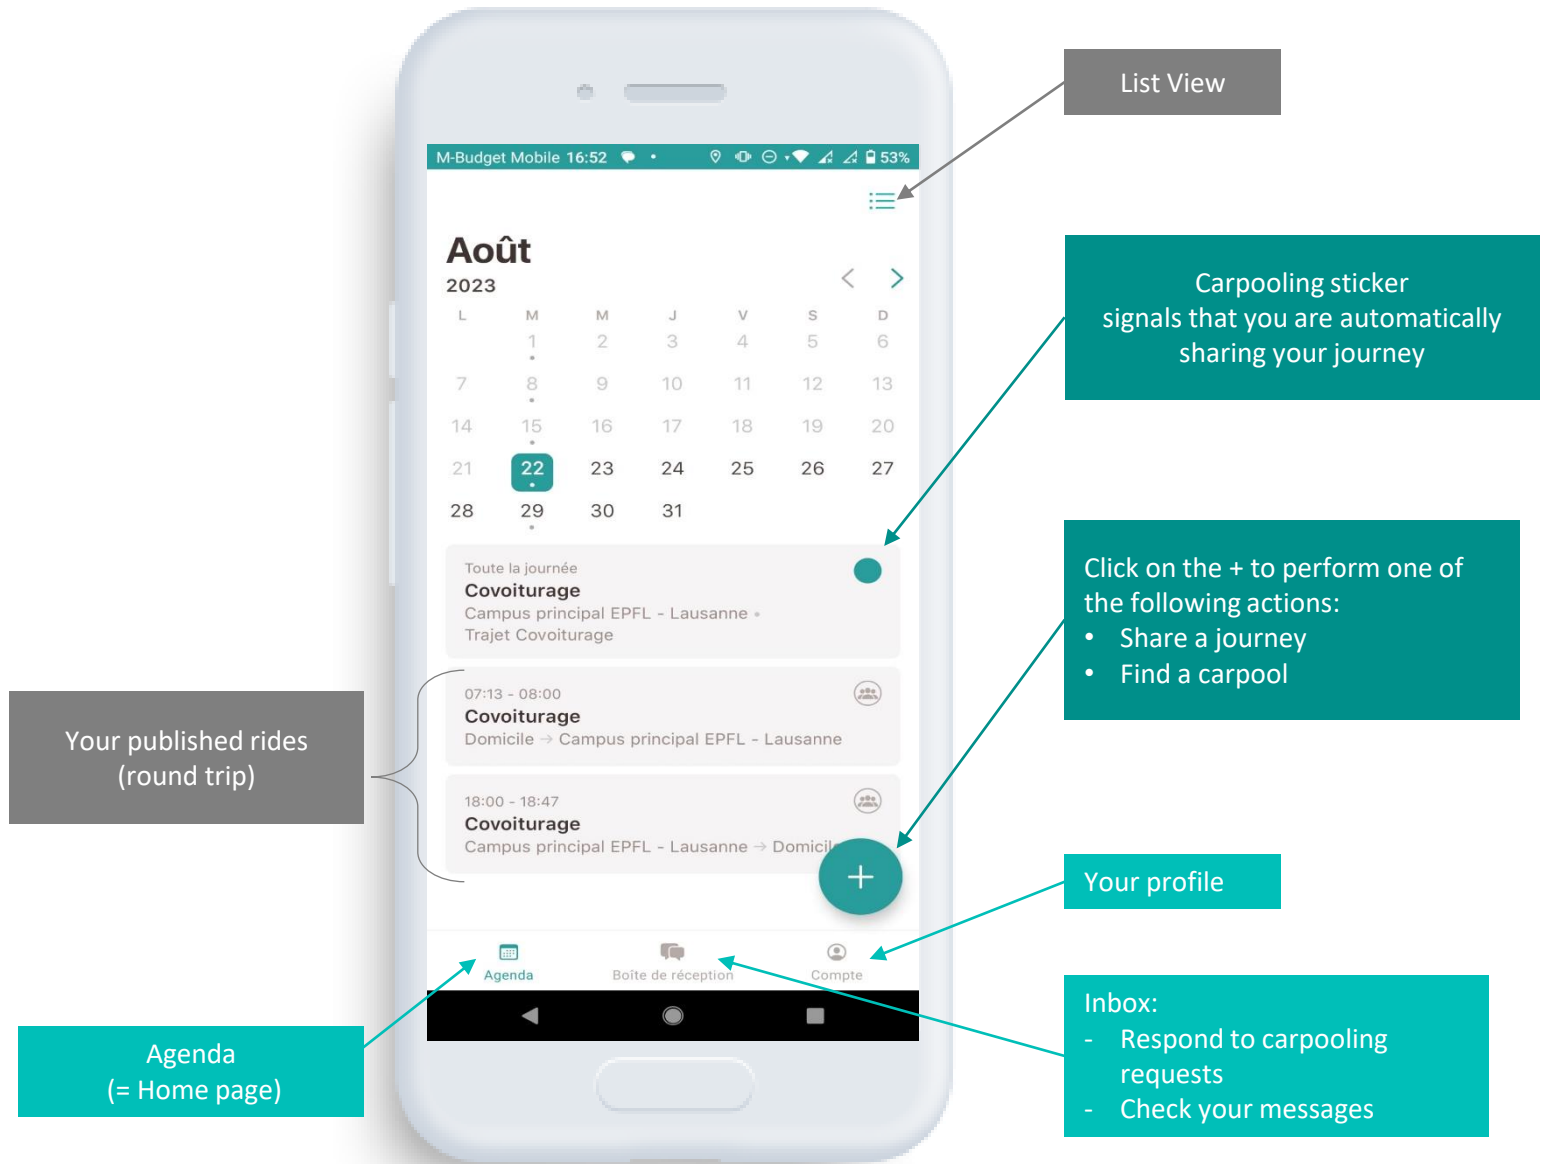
List View

M-Budget Mobile 16:52 53%

Août
2023

| L | M | M | J | V | S | D |
|---|---|---|---|---|---|---|
| | 1 | 2 | 3 | 4 | 5 | 6 |
| 7 | 8 | 9 | 10 | 11 | 12 | 13 |
| 14 | 15 | 16 | 17 | 18 | 19 | 20 |
| 21 | 22 | 23 | 24 | 25 | 26 | 27 |
| 28 | 29 | 30 | 31 | | | |

Carpooling sticker signals that you are automatically sharing your journey

Toute la journée
Covoiturage
Campus principal EPFL - Lausanne •
Trajet Covoiturage

Click on the + to perform one of the following actions:
• Share a journey
• Find a carpool

Your published rides (round trip)

07:13 - 08:00
Covoiturage
Domicile → Campus principal EPFL - Lausanne

18:00 - 18:47
Covoiturage
Campus principal EPFL - Lausanne → Domicil

Your profile

Agenda
Boite de réception
Compte

Inbox:
- Respond to carpooling requests
- Check your messages

Agenda
(= Home page)